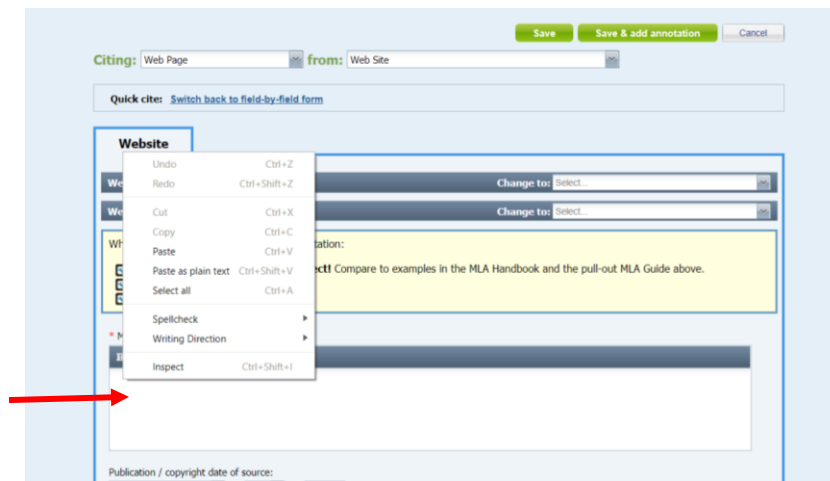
Save | Save & add annotation | Cancel

Citing: Web Page from: Web Site

Quick cite: Switch back to field-by-field form

Website

We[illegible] Change to: Select...

We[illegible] Change to: Select...

Wh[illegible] tation:

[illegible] ect! Compare to examples in the MLA Handbook and the pull-out MLA Guide above.

Undo Ctrl+Z
Redo Ctrl+Shift+Z
Cut Ctrl+X
Copy Ctrl+C
Paste Ctrl+V
Paste as plain text Ctrl+Shift+V
Select all Ctrl+A
Spellcheck
Writing Direction
Inspect Ctrl+Shift+I

* M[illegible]

Publication / copyright date of source: